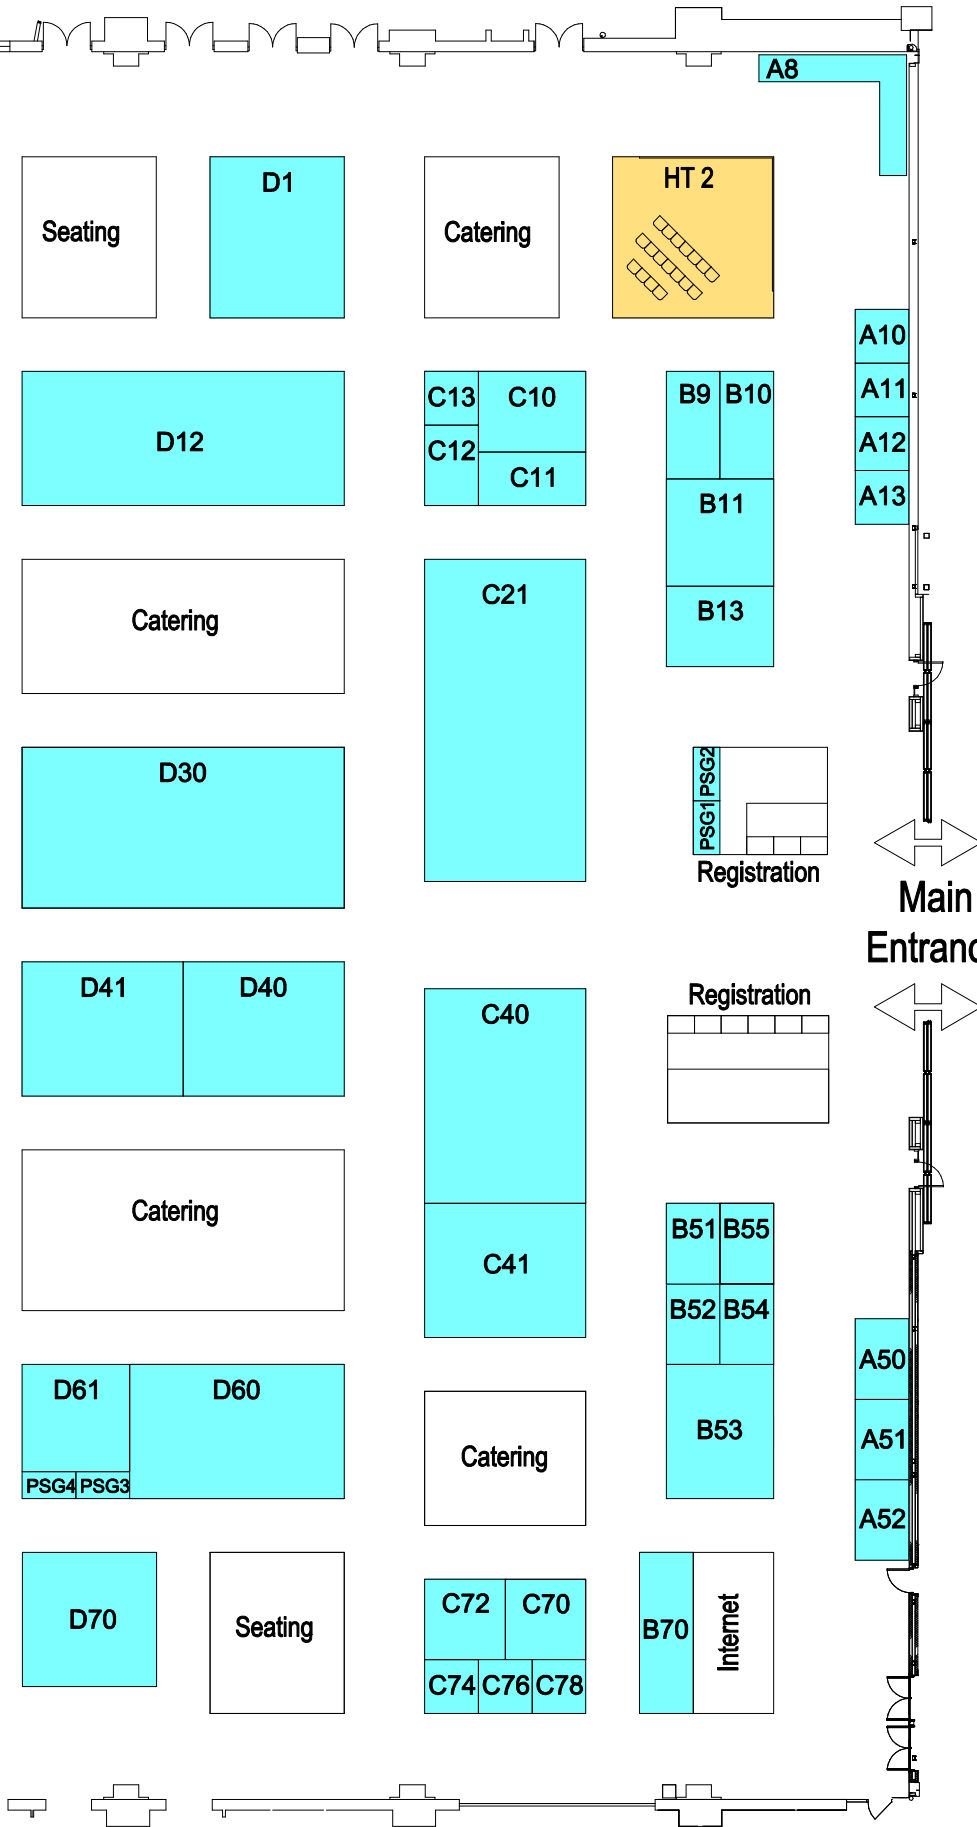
A8

Seating

D1

Catering

HT 2

A10

A11

A12

A13

D12

C13

C10

C12

C11

B9

B10

B11

B13

Catering

C21

D30

PSG2

PSG1

Registration

Main Entranc

D41

D40

C40

Registration

Catering

C41

B51

B55

B52

B54

A50

A51

A52

D61

D60

PSG4

PSG3

Catering

B53

D70

Seating

C72

C70

C74

C76

C78

B70

Internet